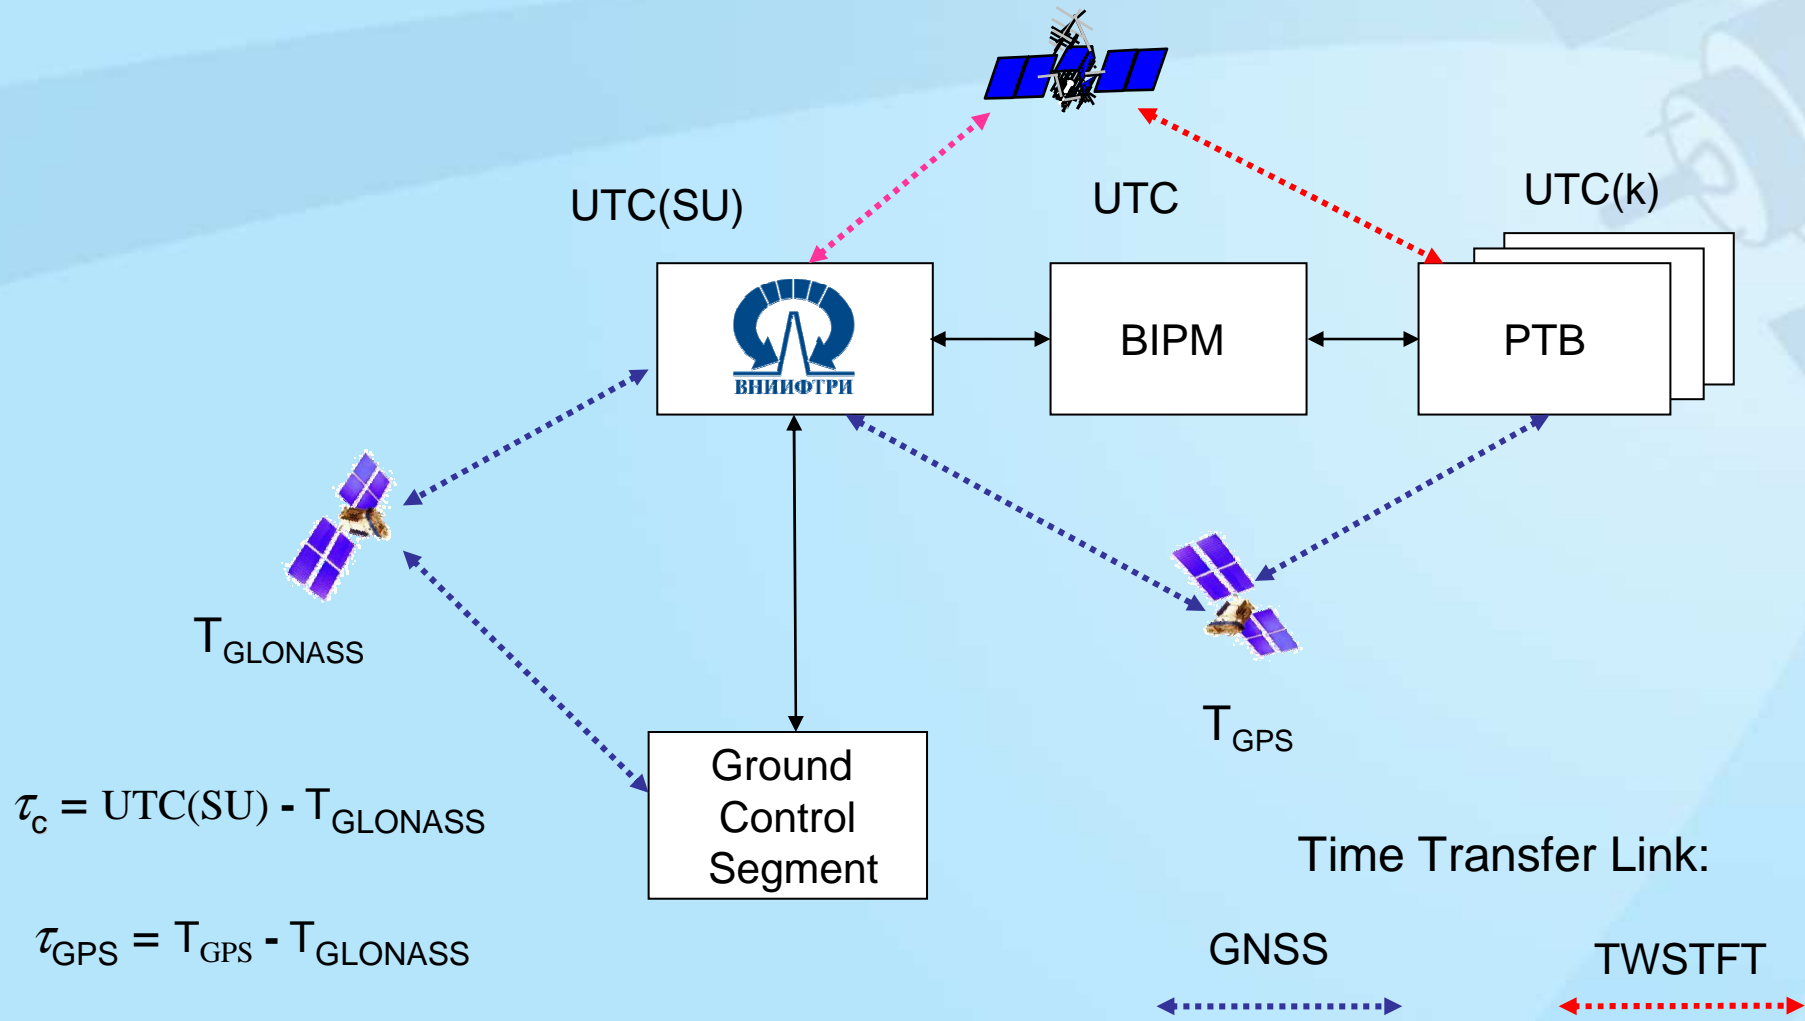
UTC(SU)

UTC

UTC(k)

ВНИИФТРИ

BIPM

PTB

$T_{GLONASS}$

$T_{GPS}$

Ground Control Segment

$\tau_c$ = UTC(SU) - $T_{GLONASS}$

$\tau_{GPS}$ = $T_{GPS}$ - $T_{GLONASS}$

Time Transfer Link:

GNSS

TWSTFT